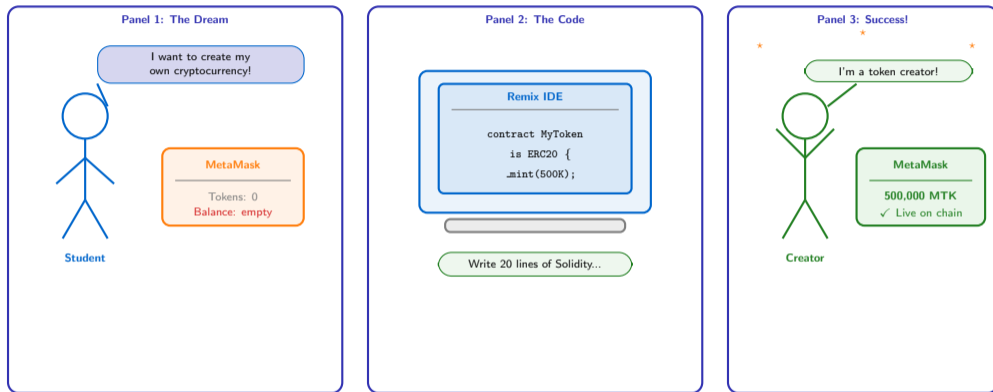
Panel 1: The Dream

I want to create my own cryptocurrency!

MetaMask

Tokens: 0
Balance: empty

Student

Panel 2: The Code

Remix IDE

contract MyToken
is ERC20 {
_mint(500K);

Write 20 lines of Solidity...

Panel 3: Success!

I'm a token creator!

MetaMask

500,000 MTK
✓ Live on chain

Creator